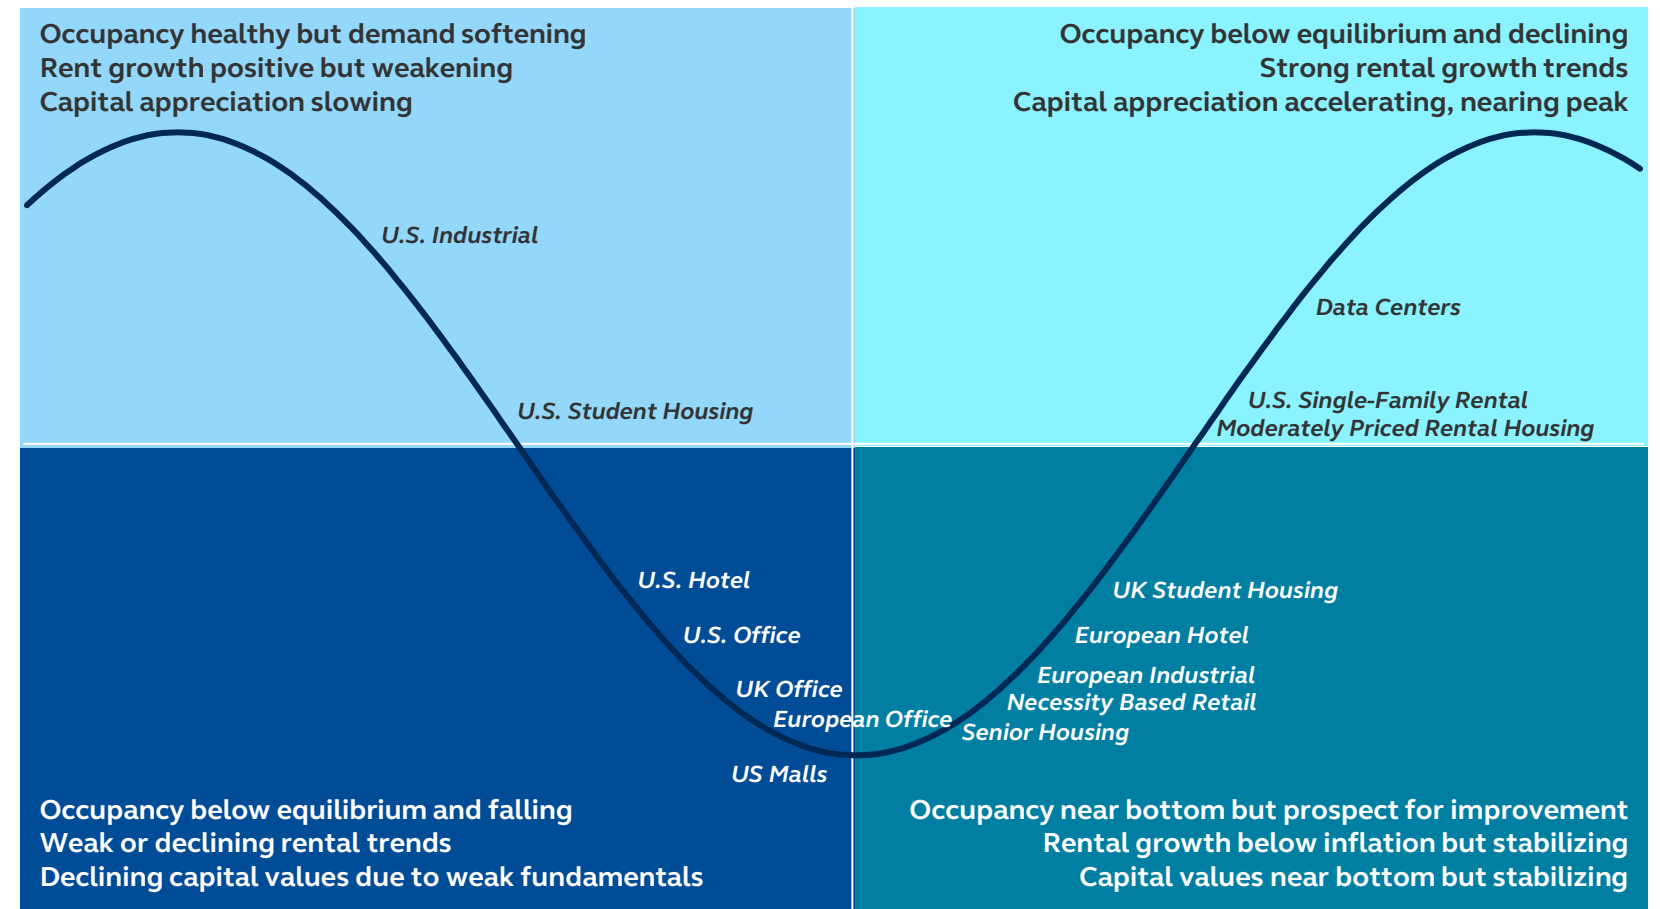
Occupancy healthy but demand softening
Rent growth positive but weakening
Capital appreciation slowing

Occupancy below equilibrium and declining
Strong rental growth trends
Capital appreciation accelerating, nearing peak

U.S. Industrial

U.S. Student Housing

Data Centers

U.S. Single-Family Rental
Moderately Priced Rental Housing

U.S. Hotel

U.S. Office

UK Office

European Office

US Malls

UK Student Housing

European Hotel

European Industrial
Necessity Based Retail
Senior Housing

Occupancy below equilibrium and falling
Weak or declining rental trends
Declining capital values due to weak fundamentals

Occupancy near bottom but prospect for improvement
Rental growth below inflation but stabilizing
Capital values near bottom but stabilizing